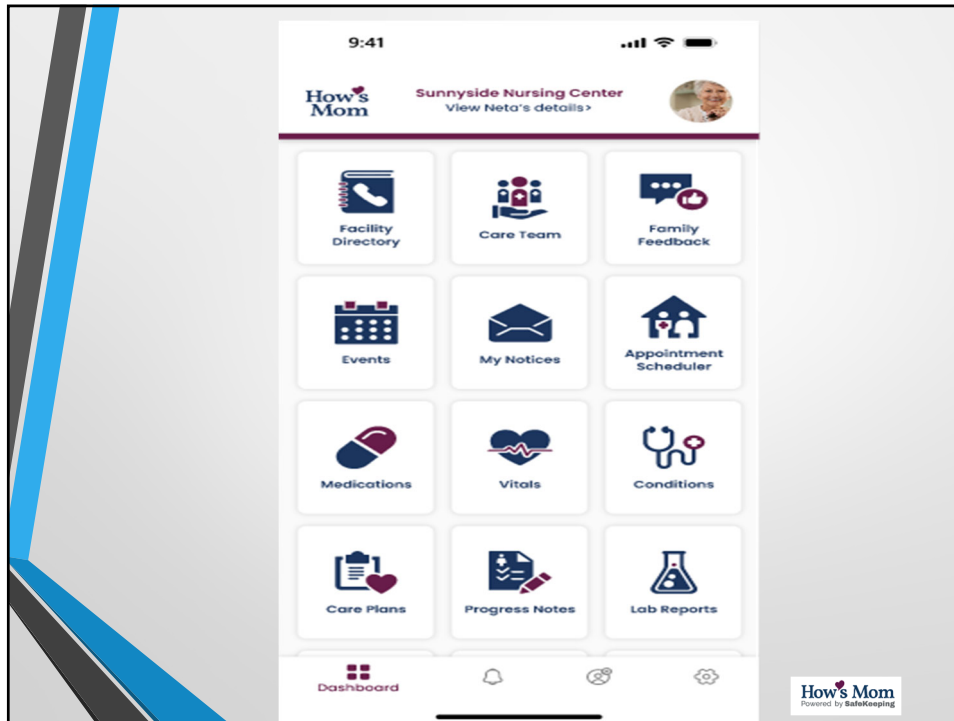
9:41

How's Mom

Sunnyside Nursing Center
View Neta's details>

Facility Directory

Care Team

Family Feedback

Events

My Notices

Appointment Scheduler

Medications

Vitals

Conditions

Care Plans

Progress Notes

Lab Reports

Dashboard

How's Mom
Powered by SafeKeeping